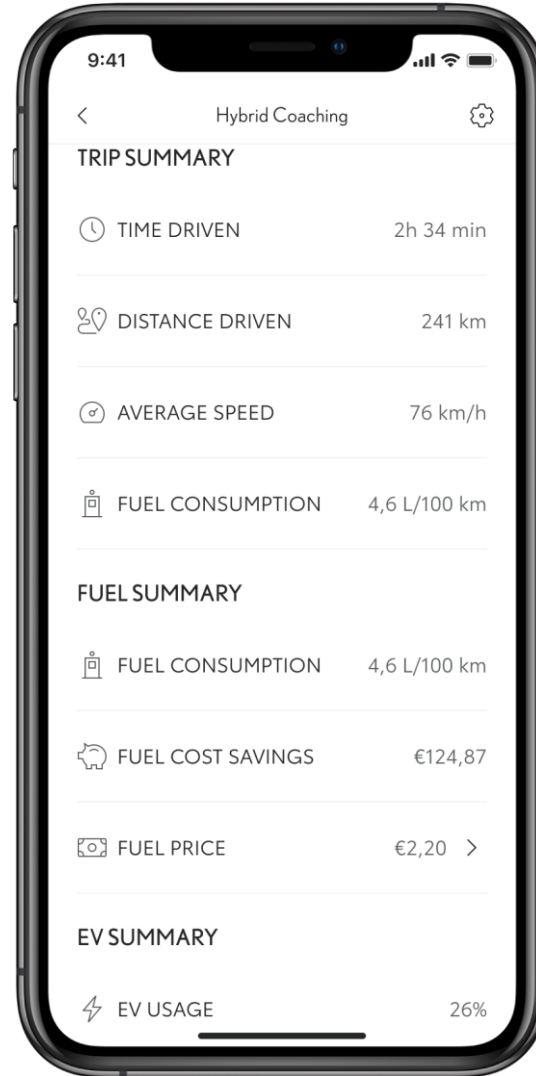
9:41

<

Hybrid Coaching

TRIP SUMMARY

TIME DRIVEN 2h 34 min

DISTANCE DRIVEN 241 km

AVERAGE SPEED 76 km/h

FUEL CONSUMPTION 4,6 L/100 km

FUEL SUMMARY

FUEL CONSUMPTION 4,6 L/100 km

FUEL COST SAVINGS €124,87

FUEL PRICE €2,20 >

EV SUMMARY

EV USAGE 26%